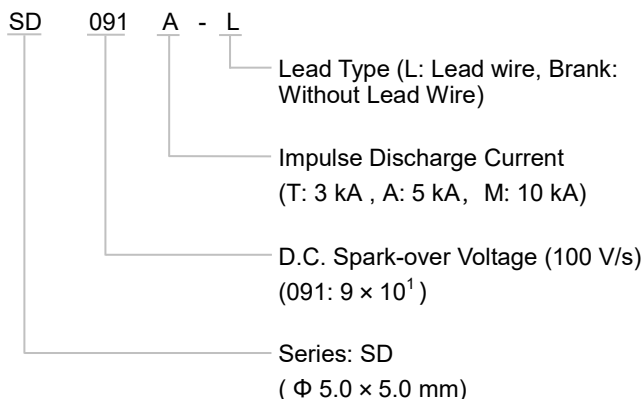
SD 091 A - L

Lead Type (L: Lead wire, Brank: Without Lead Wire)

Impulse Discharge Current (T: 3 kA , A: 5 kA, M: 10 kA)

D.C. Spark-over Voltage (100 V/s) (091: $9 \times 10^1$ )

Series: SD ( $\Phi$ 5.0 × 5.0 mm)